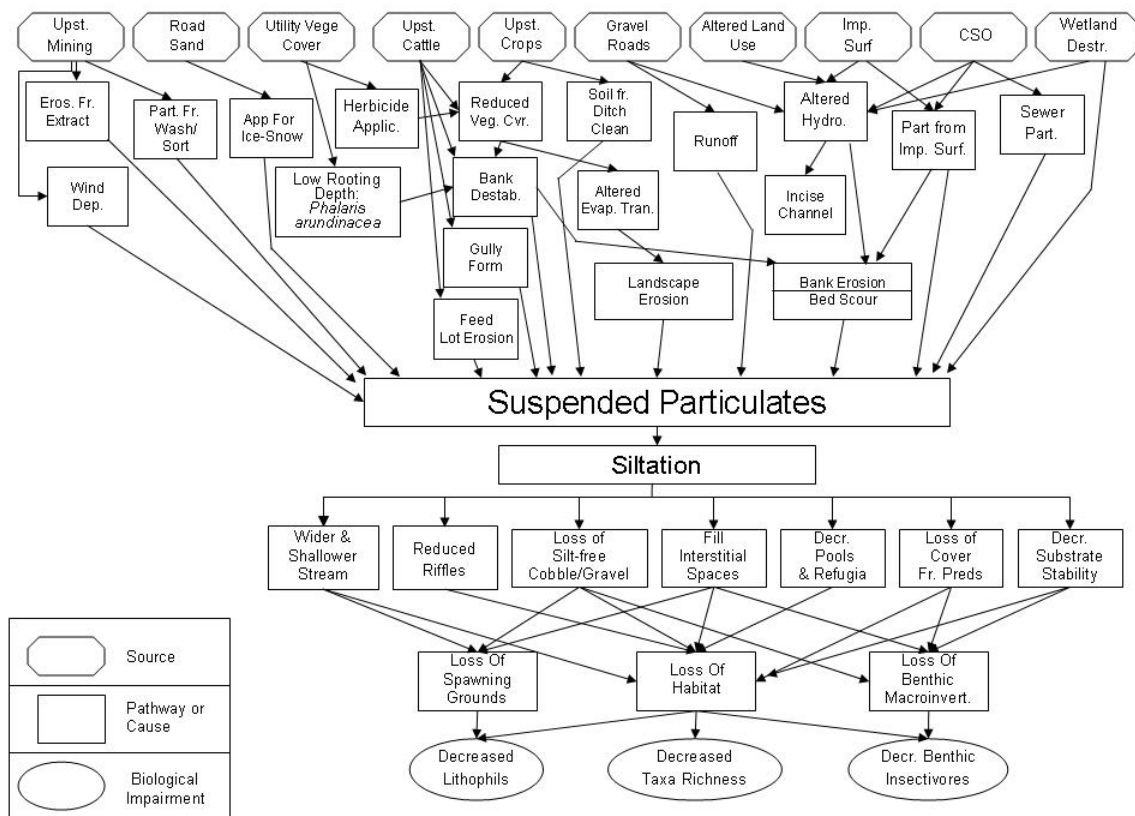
Upst. Mining

Road Sand

Utility Vege Cover

Upst. Cattle

Upst. Crops

Gravel Roads

Altered Land Use

Imp. Surf

CSO

Wetland Destr.

Eros. Fr. Extract

Part. Fr. Wash/ Sort

App For Ice-Snow

Herbicide Applic.

Reduced Veg. Cvr.

Soil fr. Ditch Clean

Runoff

Altered Hydro.

Part from Imp. Surf.

Sewer Part.

Wind Dep.

Low Rooting Depth: *Phalaris arundinacea*

Bank Destab.

Altered Evap. Tran.

Incise Channel

Gully Form

Landscape Erosion

Bank Erosion

Bed Scour

Feed Lot Erosion

Suspended Particulates

Siltation

Wider & Shallower Stream

Reduced Riffles

Loss of Silt-free Cobble/Gravel

Fill Interstitial Spaces

Decr. Pools & Refugia

Loss of Cover Fr. Preds

Decr. Substrate Stability

Loss Of Spawning Grounds

Loss Of Habitat

Loss Of Benthic Macroinvert.

Decreased Lithophils

Decreased Taxa Richness

Decr. Benthic Insectivores

Source

Pathway or Cause

Biological Impairment